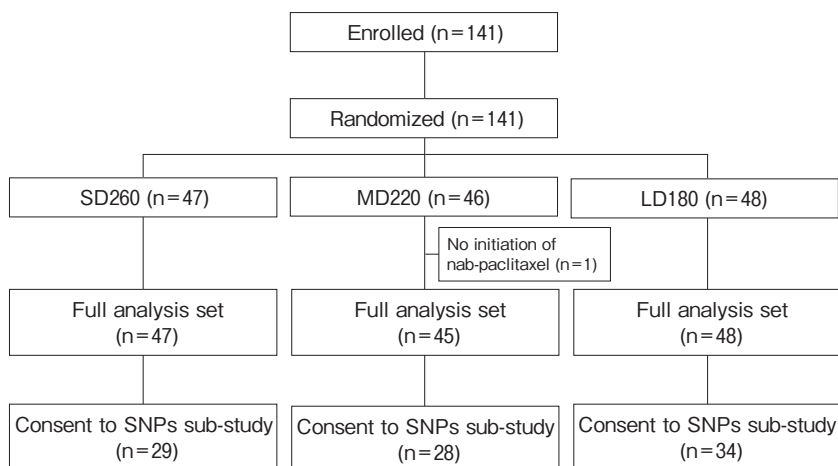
Enrolled (n=141)

Randomized (n=141)

SD260 (n=47)

MD220 (n=46)

LD180 (n=48)

No initiation of nab-paclitaxel (n=1)

Full analysis set (n=47)

Full analysis set (n=45)

Full analysis set (n=48)

Consent to SNPs sub-study (n=29)

Consent to SNPs sub-study (n=28)

Consent to SNPs sub-study (n=34)